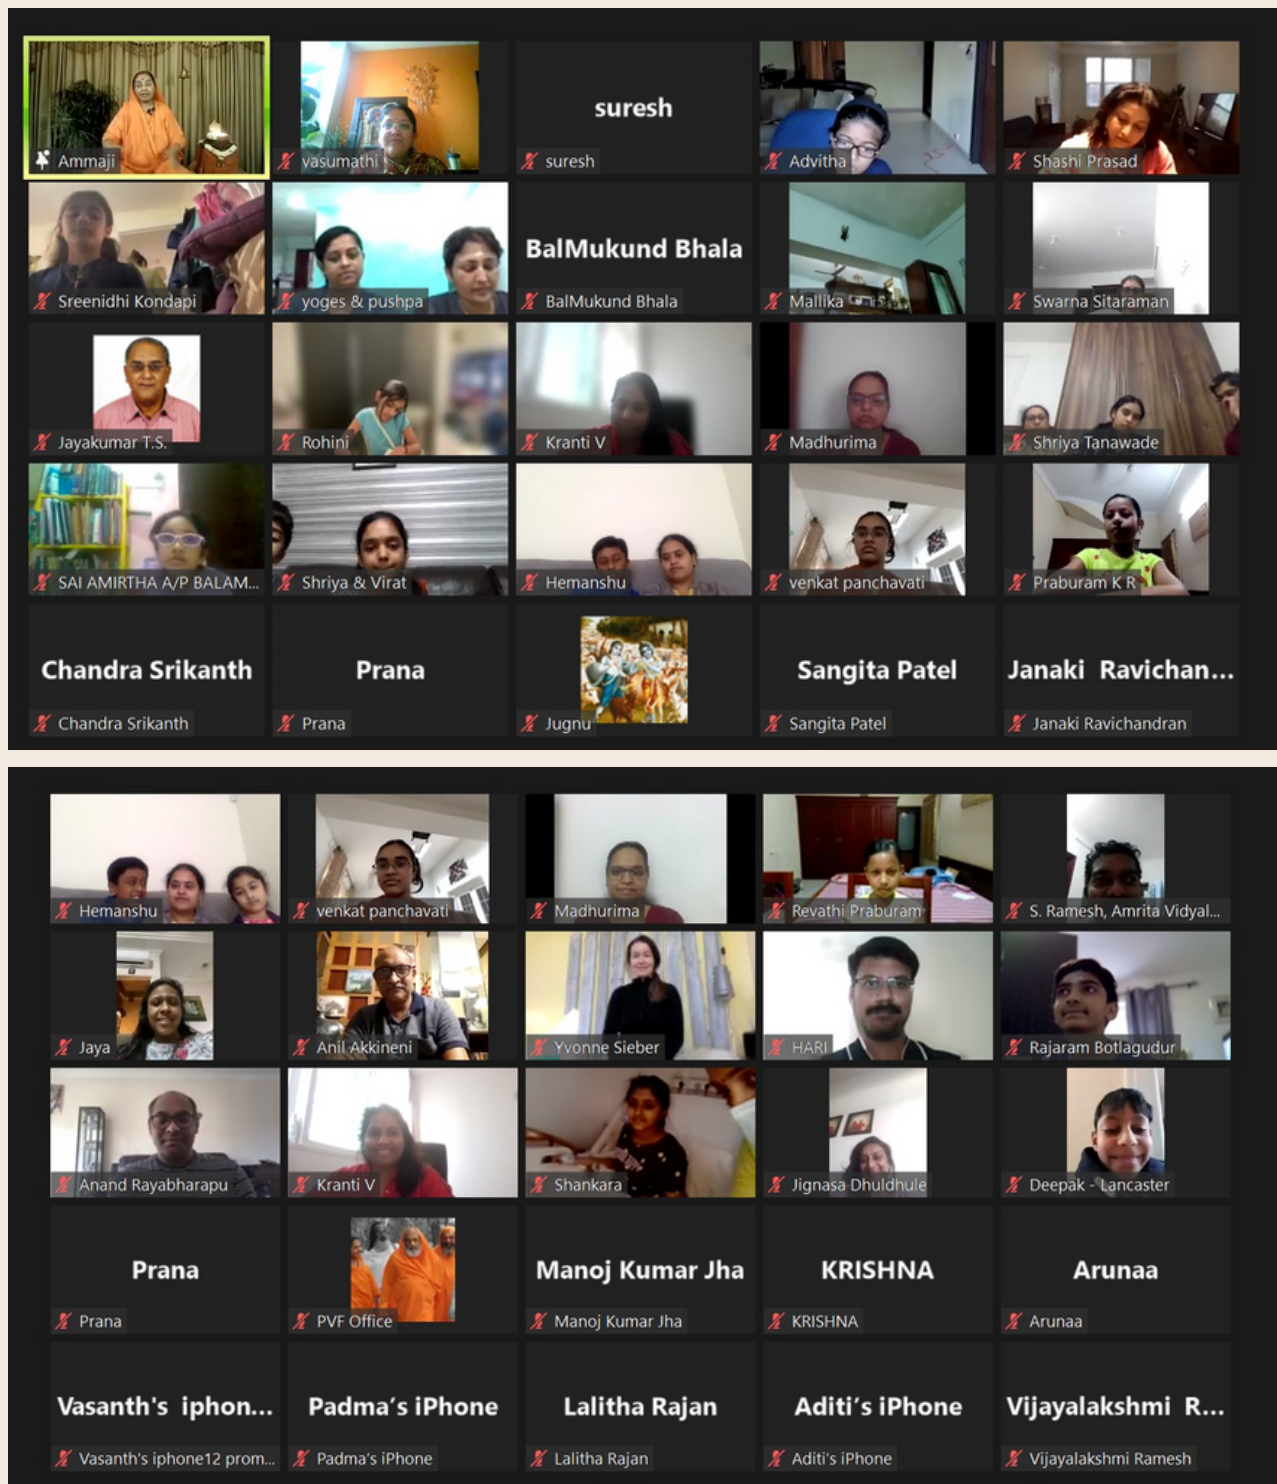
Ammaji
vasumathi
suresh
suresh
Advitha
Shashi Prasad
Sreenidhi Kondapi
yoges & pushpa
BalMukund Bhala
BalMukund Bhala
Mallika
Swarna Sitaraman
Jayakumar T.S.
Rohini
Kranti V
Madhurima
Shriya Tanawade
SAI AMIRTHA A/P BALAM...
Shriya & Virat
Hemanshu
venkat panchavati
Praburam K R
Chandra Srikanth
Chandra Srikanth
Prana
Prana
Jugnu
Sangita Patel
Sangita Patel
Janaki Ravichan...
Janaki Ravichandran

Hemanshu
venkat panchavati
Madhurima
Revathi Praburam
S. Ramesh, Amrita Vidyal...
Jaya
Anil Akkineni
Yvonne Sieber
HARI
Rajaram Botlagudur
Anand Rayabharapu
Kranti V
Shankara
Jignasa Dhuldhule
Deepak - Lancaster
Prana
Prana
PVF Office
Manoj Kumar Jha
Manoj Kumar Jha
KRISHNA
KRISHNA
Arunaa
Arunaa
Vasanth's iphon...
Vasanth's iphone12 prom...
Padma's iPhone
Padma's iPhone
Lalitha Rajan
Lalitha Rajan
Aditi's iPhone
Aditi's iPhone
Vijayalakshmi R...
Vijayalakshmi Ramesh